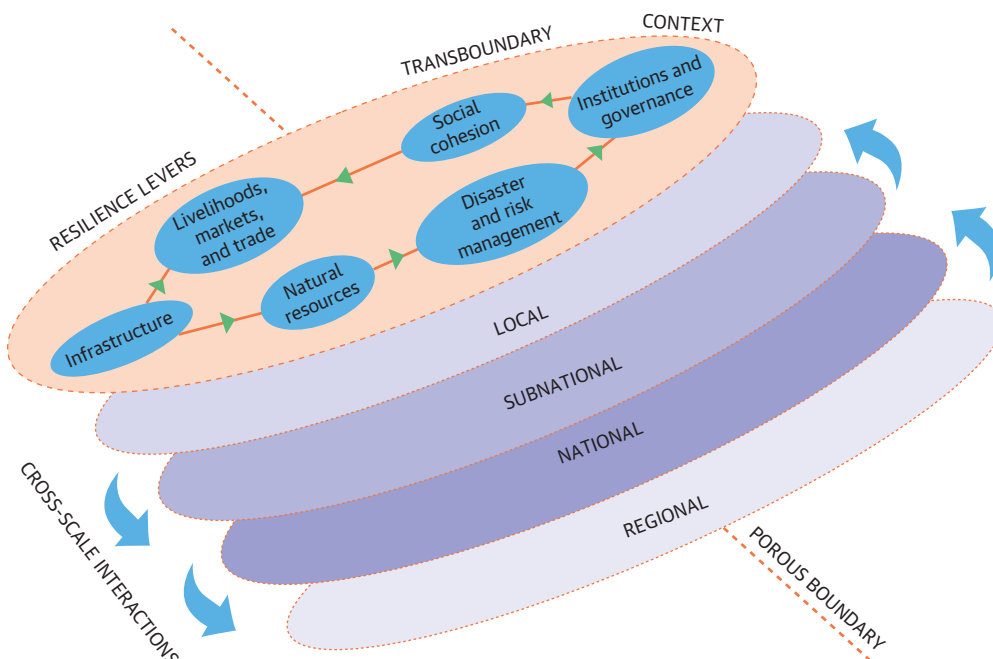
CONTEXT

TRANSBOUNDARY

RESILIENCE LEVERS

Institutions and governance

Social cohesion

Livelihoods, markets, and trade

Disaster and risk management

Natural resources

Infrastructure

LOCAL

SUBNATIONAL

NATIONAL

REGIONAL

CROSS-SCALE INTERACTIONS

POROUS BOUNDARY